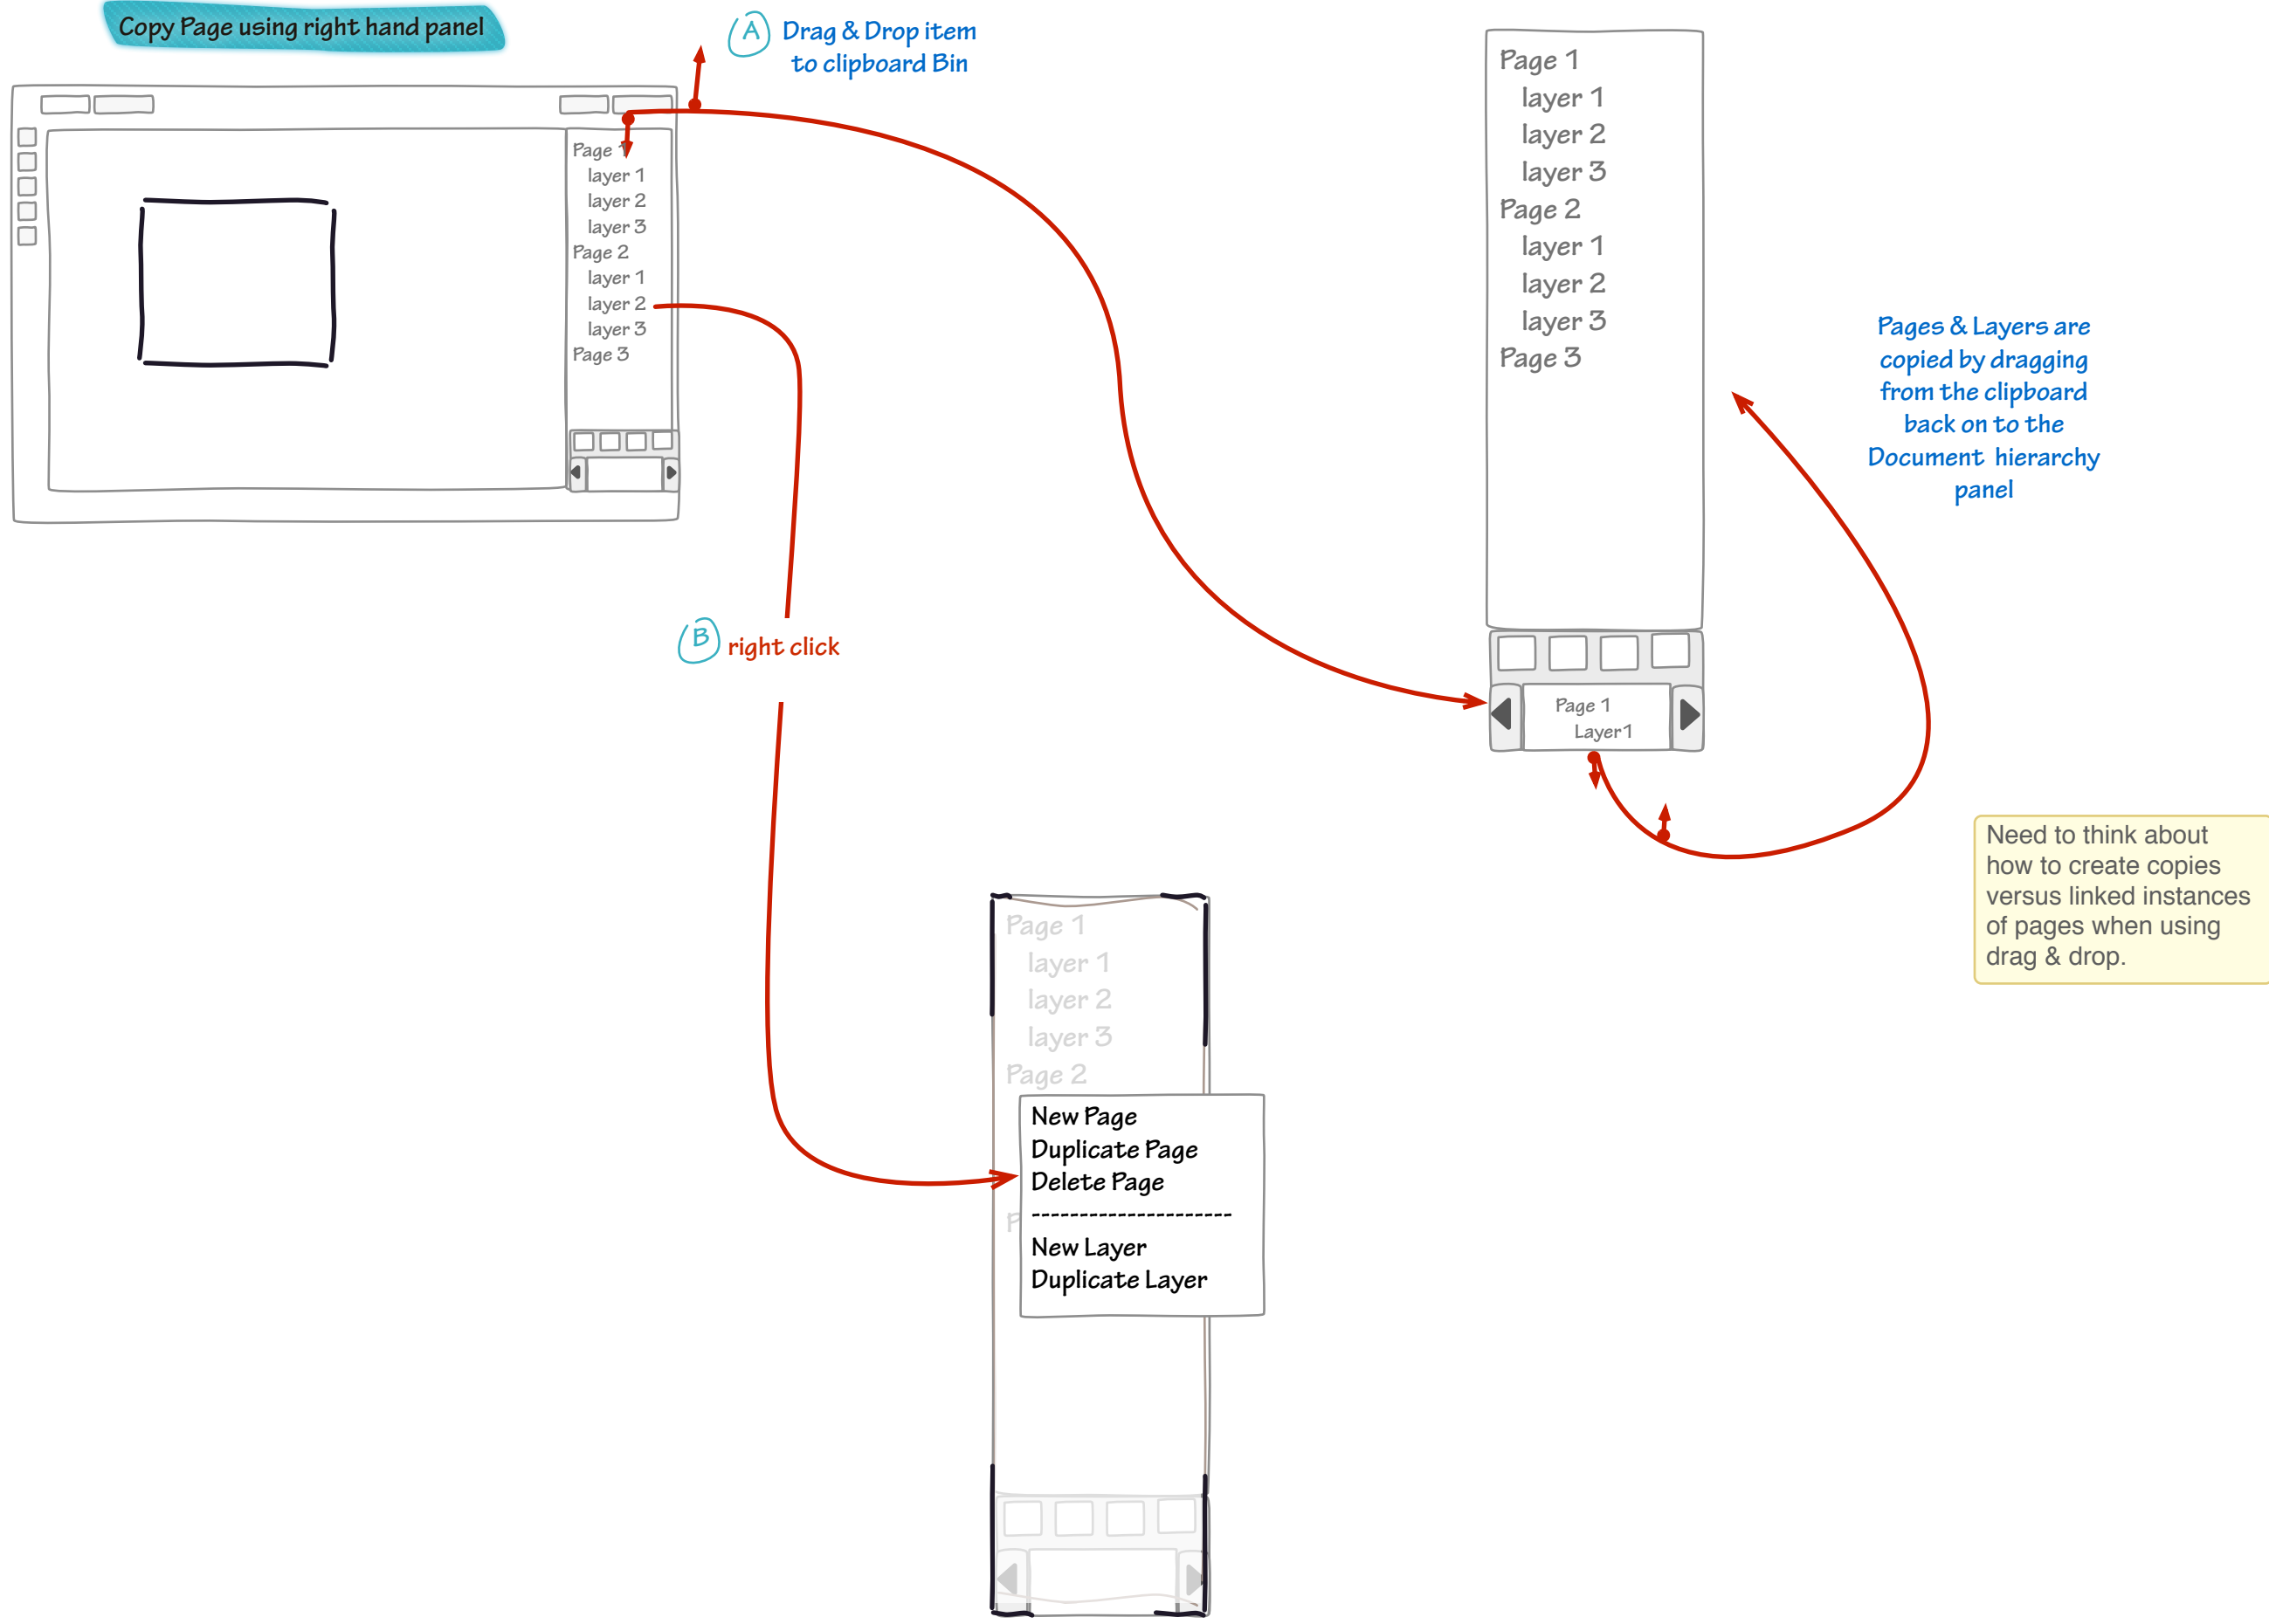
Copy Page using right hand panel

A Drag & Drop item to clipboard Bin

Page 1
layer 1
layer 2
layer 3
Page 2
layer 1
layer 2
layer 3
Page 3

Page 1
layer 1
layer 2
layer 3
Page 2
layer 1
layer 2
layer 3
Page 3

Page 1
Layer1

Pages & Layers are copied by dragging from the clipboard back on to the Document hierarchy panel

B right click

Need to think about how to create copies versus linked instances of pages when using drag & drop.

Page 1
layer 1
layer 2
layer 3
Page 2

New Page
Duplicate Page
Delete Page
---------------------
New Layer
Duplicate Layer